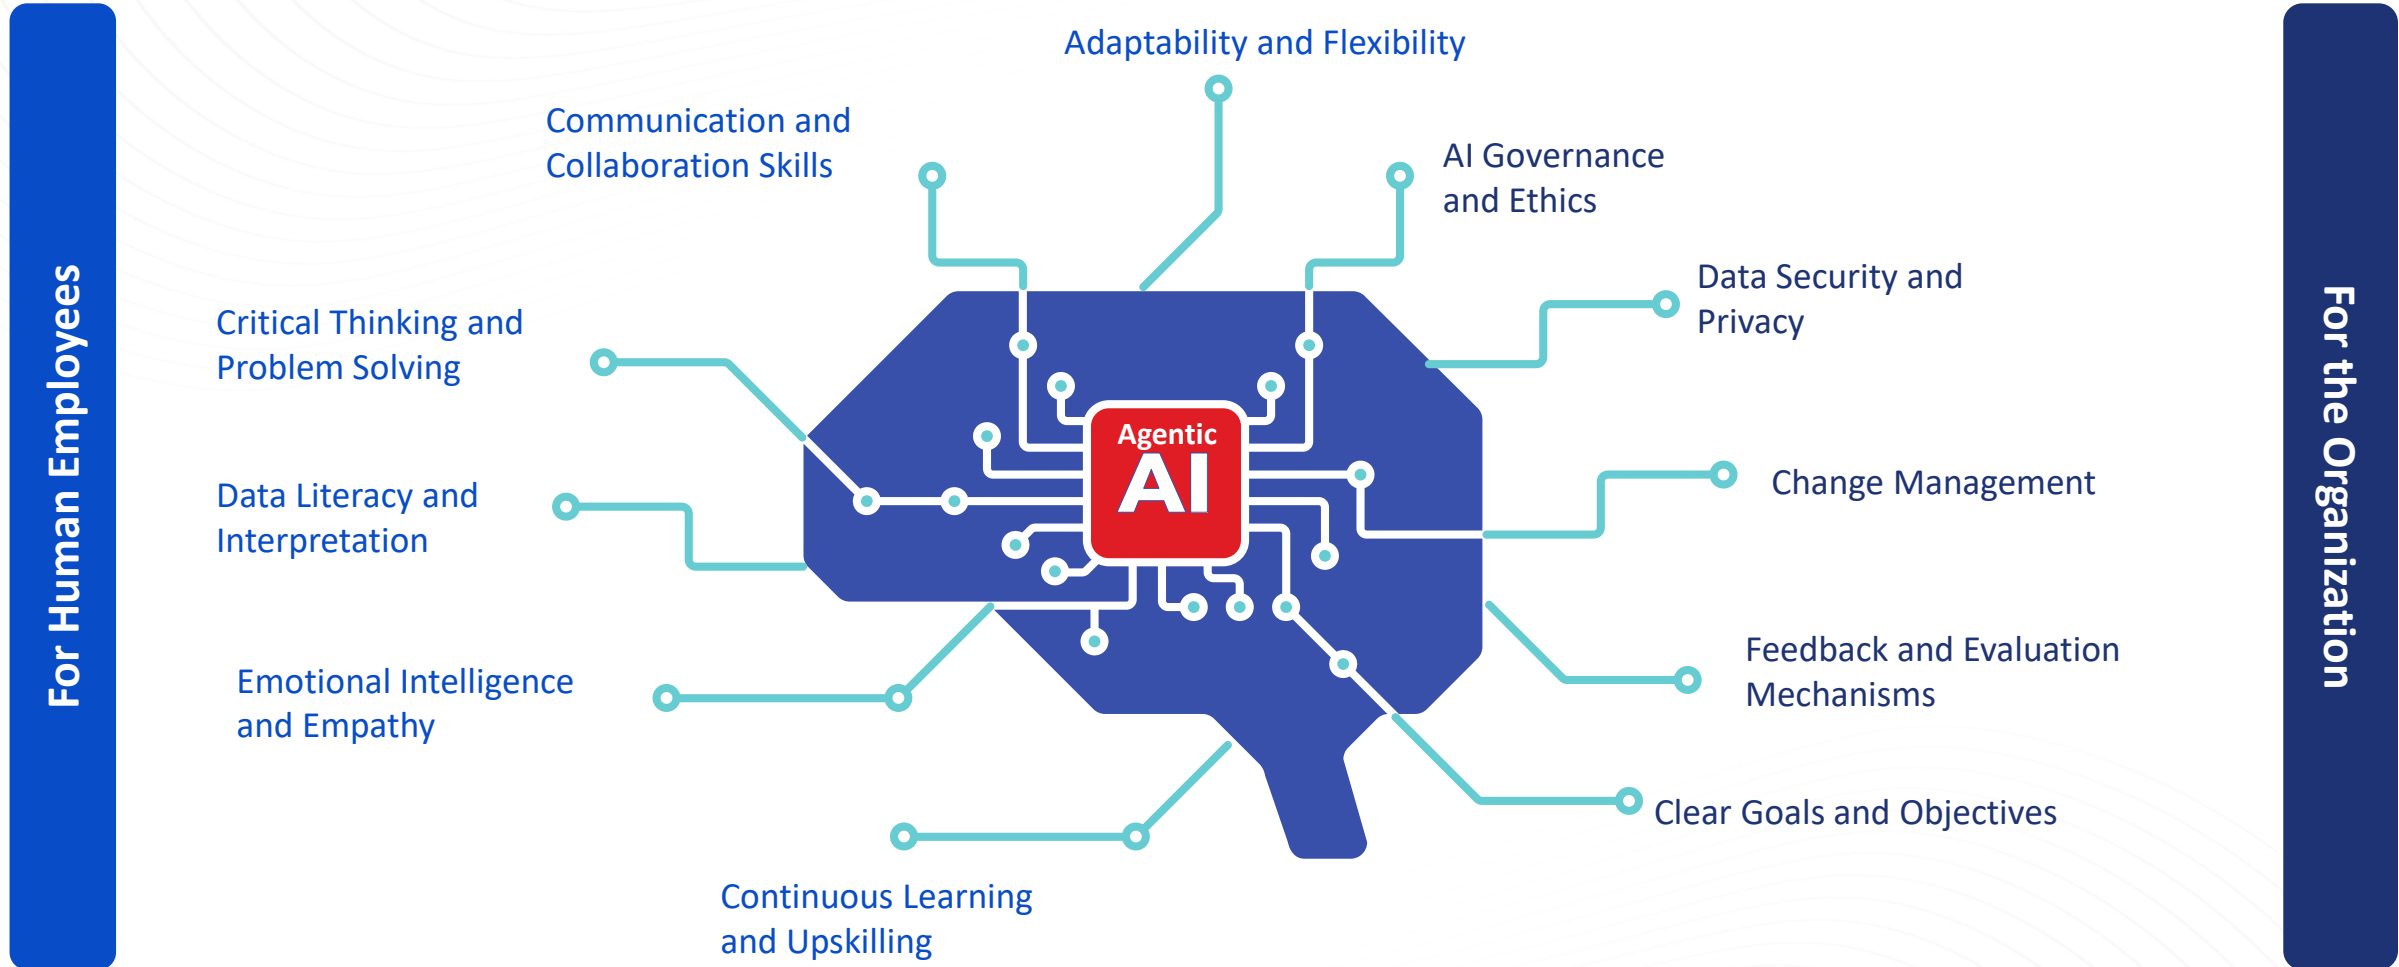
For Human Employees

Adaptability and Flexibility

Communication and Collaboration Skills

Critical Thinking and Problem Solving

Data Literacy and Interpretation

Emotional Intelligence and Empathy

Continuous Learning and Upskilling

Agentic AI

AI Governance and Ethics

Data Security and Privacy

Change Management

Feedback and Evaluation Mechanisms

Clear Goals and Objectives

For the Organization